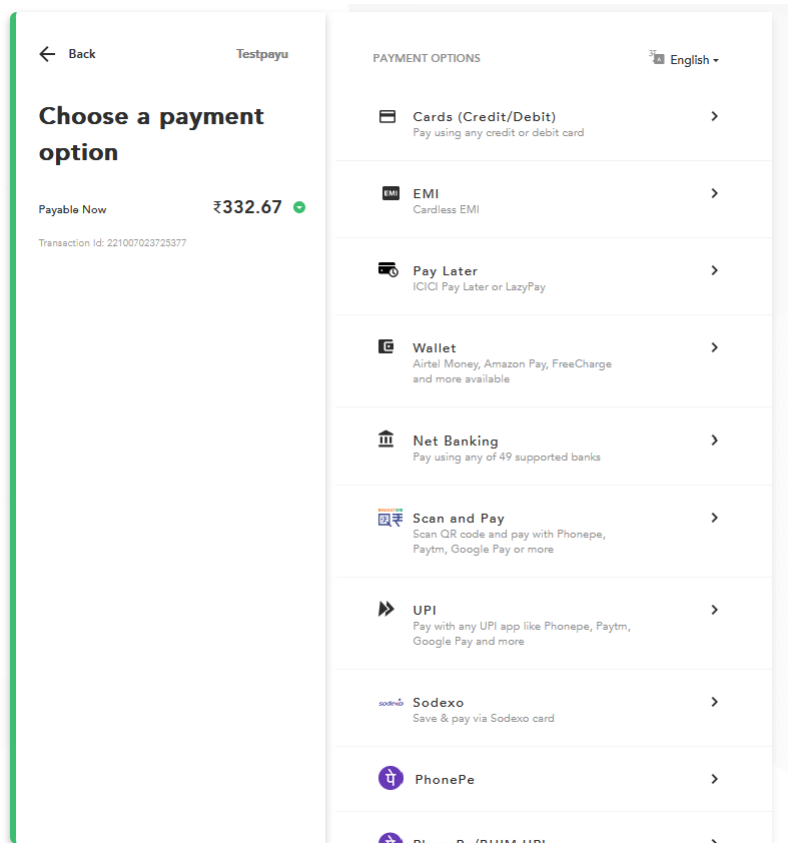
Back

Testpayu

Choose a payment option

Payable Now ₹332.67

Transaction Id: 221007023725377

PAYMENT OPTIONS

English

Cards (Credit/Debit)
Pay using any credit or debit card

EMI
EMI
Cardless EMI

Pay Later
ICICI Pay Later or LazyPay

Wallet
Airtel Money, Amazon Pay, FreeCharge and more available

Net Banking
Pay using any of 49 supported banks

Scan and Pay
Scan QR code and pay with Phonepe, Paytm, Google Pay or more

UPI
Pay with any UPI app like Phonepe, Paytm, Google Pay and more

sodexo
Sodexo
Save & pay via Sodexo card

PhonePe

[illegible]